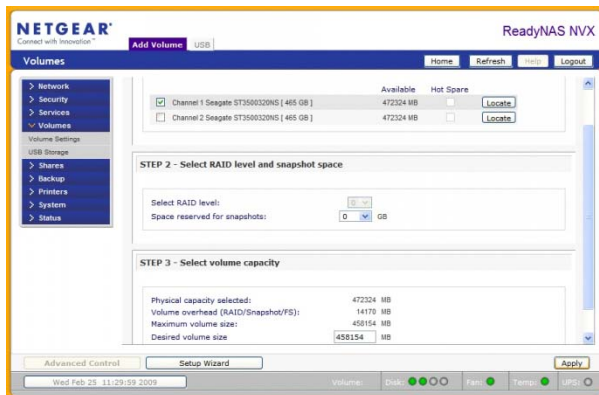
NETGEAR®
Connect with Innovation™

Add Volume | USB

ReadyNAS NVX

Volumes

Home | Refresh | Help | Logout

> Network
> Security
> Services
∨ Volumes
Volume Settings
USB Storage
> Shares
> Backup
> Printers
> System
> Status

| | Available | Hot Spare | |
|---|---|---|---|
| Channel 1 Seagate ST3500320NS [ 465 GB ] | 472324 MB | | Locate |
| Channel 2 Seagate ST3500320NS [ 465 GB ] | 472324 MB | | Locate |

STEP 2 - Select RAID level and snapshot space

Select RAID level: 0
Space reserved for snapshots: 0 GB

STEP 3 - Select volume capacity

Physical capacity selected: 472324 MB
Volume overhead (RAID/Snapshot/FS): 14170 MB
Maximum volume size: 458154 MB
Desired volume size 458154 MB

Advanced Control | Setup Wizard | Apply

Wed Feb 25 11:29:59 2009 | Volume: | Disk: | Fan: | Temp: | UPS: